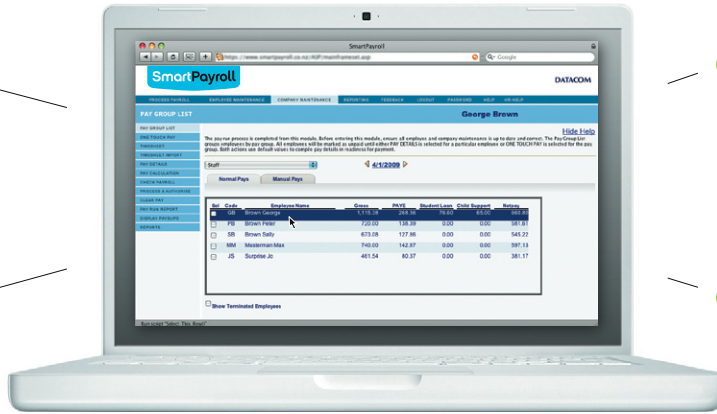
SmartPayroll

https://www.smartpayroll.co.nz/ASP/mainframe.asp

Google

SmartPayroll

DATACOM

PROCESS PAYROLL | EMPLOYEE MAINTENANCE | COMPANY MAINTENANCE | REPORTING | FEEDBACK | LOGOUT | PASSWORD | HELP | HR HELP

PAY GROUP LIST

George Brown

PAY GROUP LIST
ONE TOUCH PAY
TIMESHEET
TIMESHEET IMPORT
PAY DETAILS
PAY CALCULATION
CHECK PAYROLL
PROCESS & AUTHORISE
CLEAR PAY
PAY RUN REPORT
DISPLAY PAYSLIPS
REPORTS

Hide Help

The pay run process is completed from this module. Before entering this module, ensure all employees and company maintenance is up to date and correct. The Pay Group List groups employees by pay group. All employees will be marked as unpaid until either PAY DETAILS is selected for a particular employee or ONE TOUCH PAY is selected for the pay group. Both actions use default values to compile pay details in readiness for payment.

Staff

4/1/2009

Normal Pays | Manual Pays

| Sel | Code | Employee Name | Gross | PAYE | Student Loan | Child Support | Netpay |
|---|---|---|---|---|---|---|---|
| | GB | Brown George | 1,115.38 | 268.36 | 76.60 | 85.00 | 685.60 |
| | PB | Brown Peter | 720.00 | 138.39 | 0.00 | 0.00 | 581.61 |
| | SB | Brown Sally | 673.08 | 127.86 | 0.00 | 0.00 | 545.22 |
| | MM | Masterman Max | 740.00 | 142.87 | 0.00 | 0.00 | 597.13 |
| | JS | Surprise Jo | 461.54 | 80.37 | 0.00 | 0.00 | 381.17 |

Show Terminated Employees

Javascript:"Select This Row()"